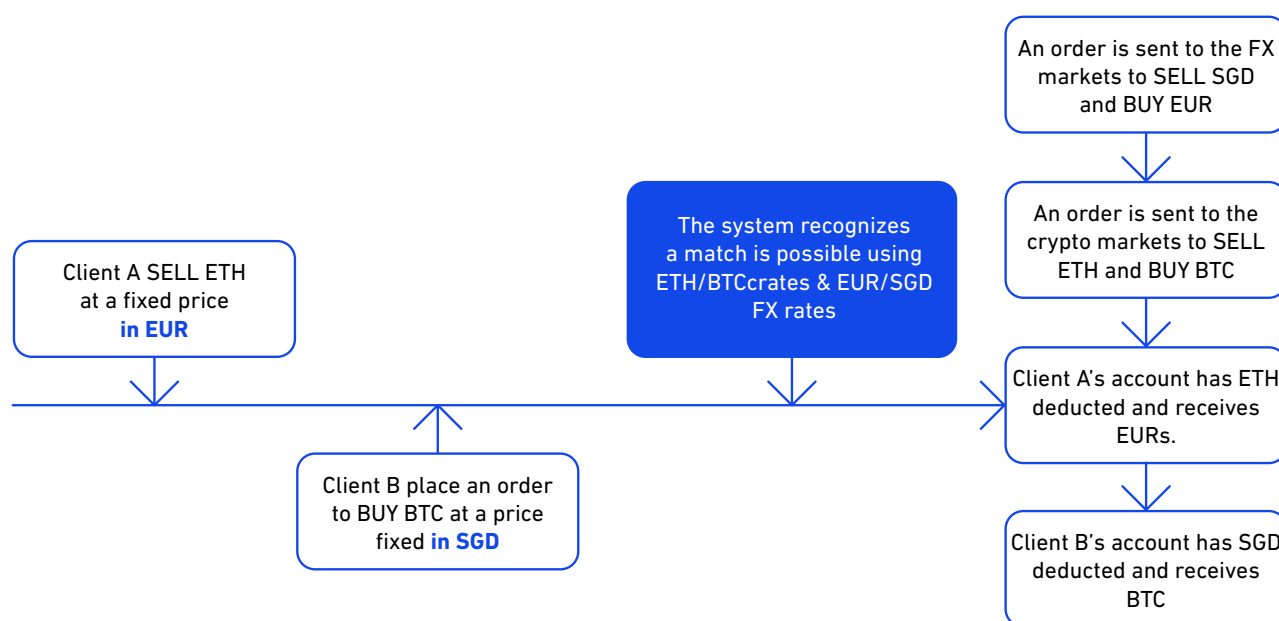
Client A SELL ETH at a fixed price in EUR

Client B place an order to BUY BTC at a price fixed in SGD

The system recognizes a match is possible using ETH/BTCcrates & EUR/SGD FX rates

An order is sent to the FX markets to SELL SGD and BUY EUR

An order is sent to the crypto markets to SELL ETH and BUY BTC

Client A's account has ETH deducted and receives EURs.

Client B's account has SGD deducted and receives BTC